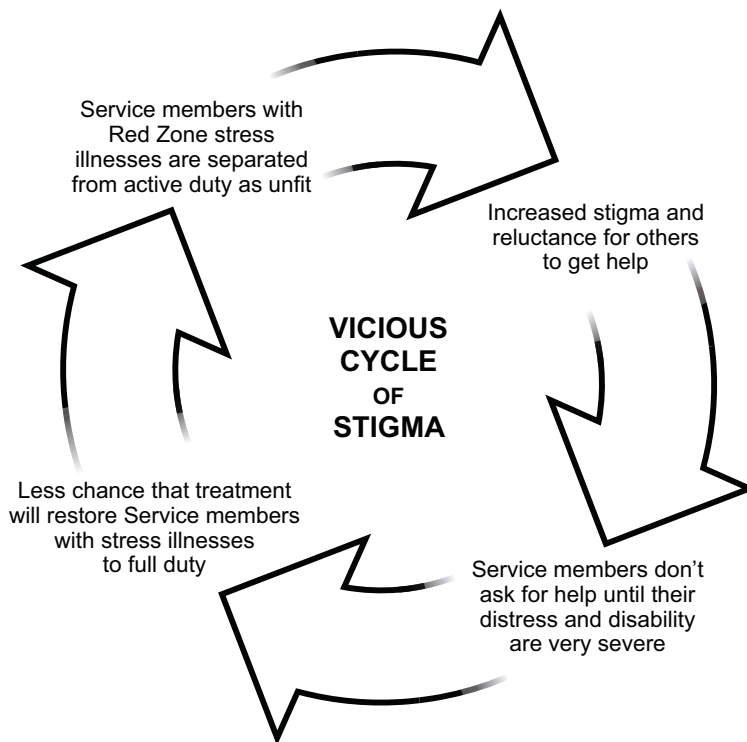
VICIOUS CYCLE OF STIGMA

Service members with Red Zone stress illnesses are separated from active duty as unfit

Increased stigma and reluctance for others to get help

Service members don't ask for help until their distress and disability are very severe

Less chance that treatment will restore Service members with stress illnesses to full duty